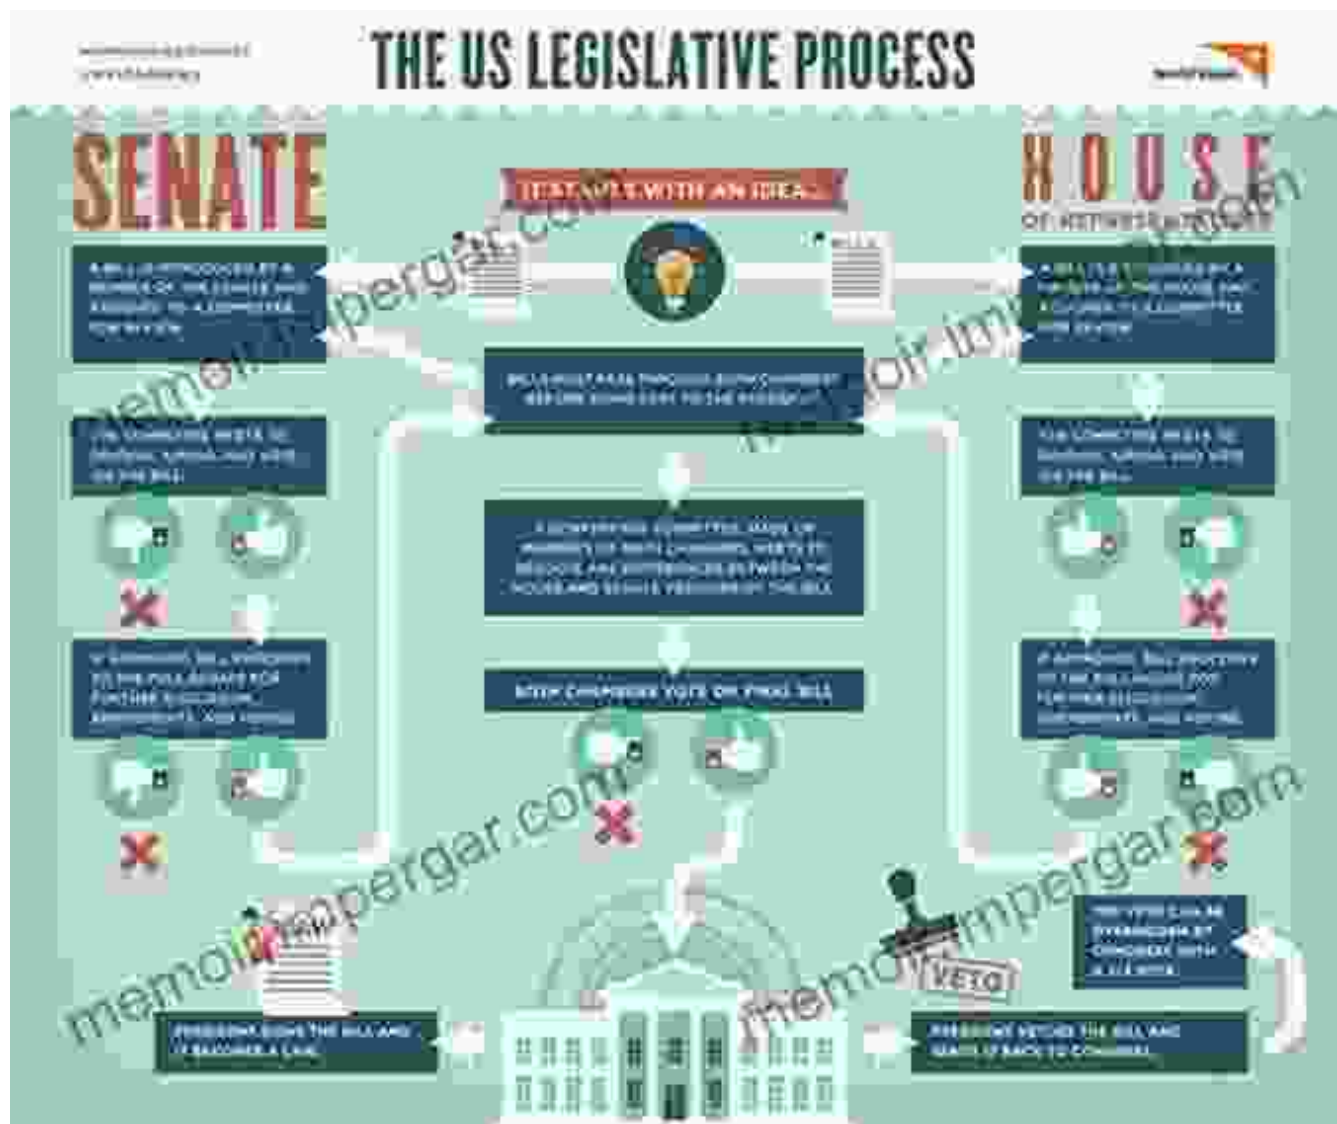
THE US LEGISLATIVE PROCESS

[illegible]

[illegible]

SENATE

HOUSE

OF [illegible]

IT STARTS WITH AN IDEA...

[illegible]

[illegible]

BILLS MUST PASS THROUGH BOTH CHAMBERS BEFORE GOING OFF TO THE PRESIDENT

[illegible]

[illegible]

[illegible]

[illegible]

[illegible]

BOTH CHAMBERS VOTE ON FINAL BILL

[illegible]

PRESIDENT SIGNS THE BILL AND IT BECOMES A LAW

VETO

PRESIDENT VETOES THE BILL AND SENDS IT BACK TO CONGRESS

THE VETO CAN BE OVERRIDDEN BY CONGRESS WITH A 2/3 VOTE

memoirimpergar.com

memoirimpergar.com

memoirimpergar.com

memoirimpergar.com